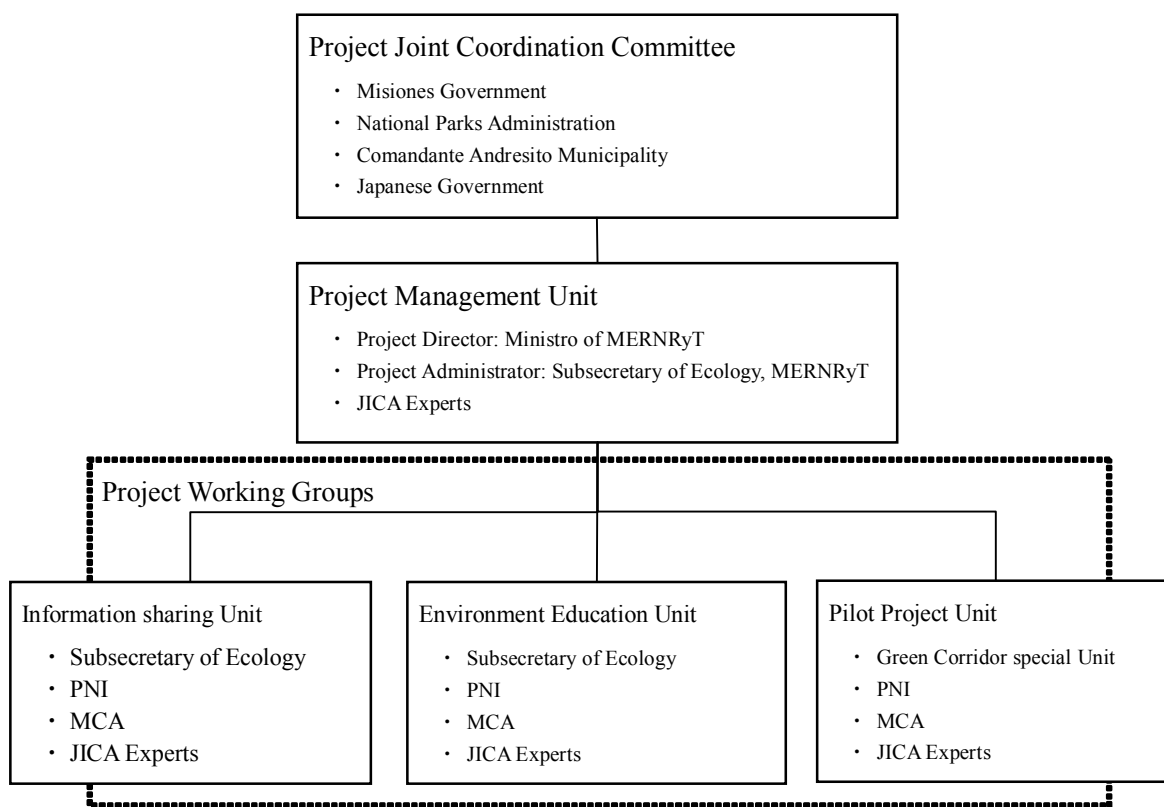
Project Joint Coordination Committee
・ Misiones Government
・ National Parks Administration
・ Comandante Andresito Municipality
・ Japanese Government

Project Management Unit
・ Project Director: Ministro of MERNRyT
・ Project Administrator: Subsecretary of Ecology, MERNRyT
・ JICA Experts

Project Working Groups

Information sharing Unit
・ Subsecretary of Ecology
・ PNI
・ MCA
・ JICA Experts

Environment Education Unit
・ Subsecretary of Ecology
・ PNI
・ MCA
・ JICA Experts

Pilot Project Unit
・ Green Corridor special Unit
・ PNI
・ MCA
・ JICA Experts